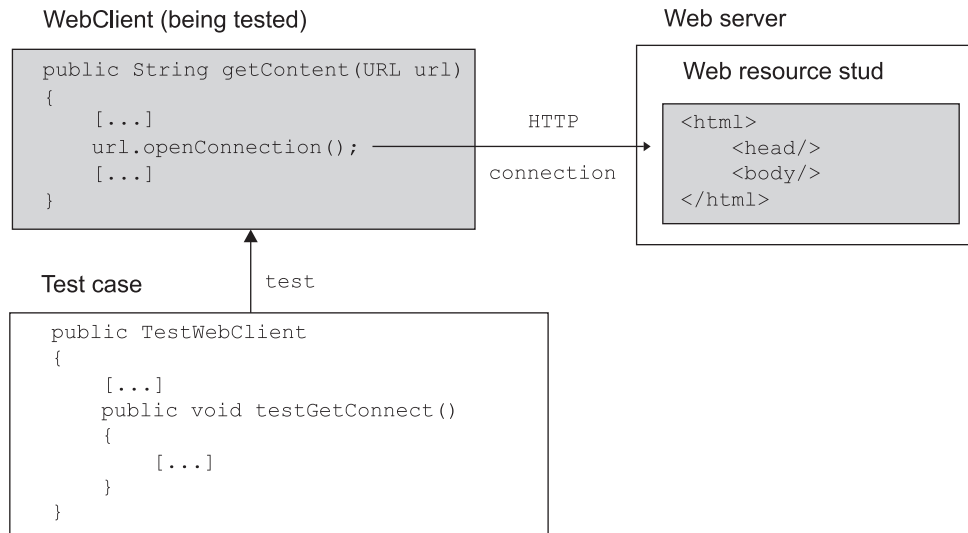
WebClient (being tested)

public String getContent(URL url)
{
    [...]
    url.openConnection();
    [...]
}

HTTP

connection

Web server

Web resource stud

<html>
    <head/>
    <body/>
</html>

Test case

test

public TestWebClient
{
    [...]
    public void testGetConnect()
    {
        [...]
    }
}